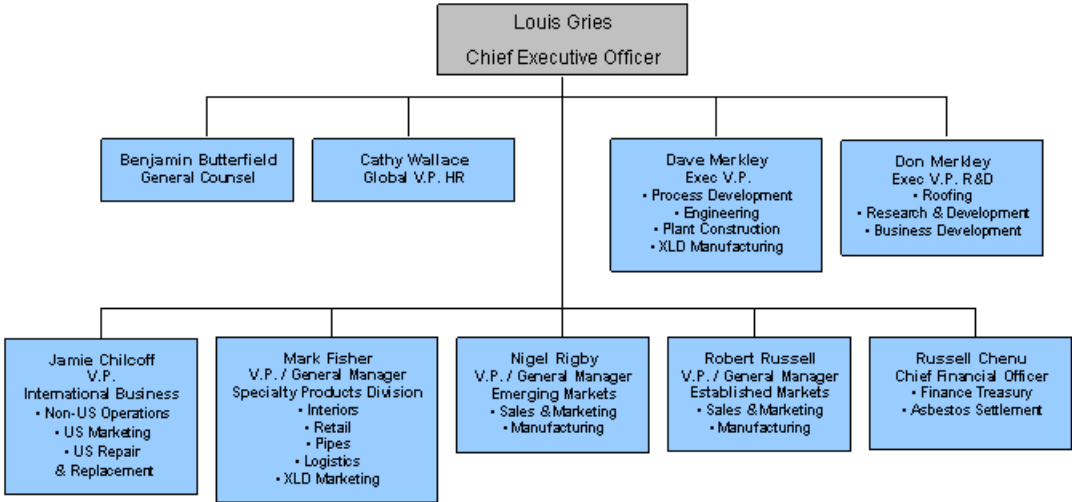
Louis Gries
Chief Executive Officer

Benjamin Butterfield
General Counsel

Cathy Wallace
Global V.P. HR

Dave Merkley
Exec V.P.
• Process Development
• Engineering
• Plant Construction
• XLD Manufacturing

Don Merkley
Exec V.P. R&D
• Roofing
• Research & Development
• Business Development

Jamie Chilcoff
V.P.
International Business
• Non-US Operations
• US Marketing
• US Repair
& Replacement

Mark Fisher
V.P. / General Manager
Specialty Products Division
• Interiors
• Retail
• Pipes
• Logistics
• XLD Marketing

Nigel Rigby
V.P. / General Manager
Emerging Markets
• Sales & Marketing
• Manufacturing

Robert Russell
V.P. / General Manager
Established Markets
• Sales & Marketing
• Manufacturing

Russell Chenu
Chief Financial Officer
• Finance Treasury
• Asbestos Settlement